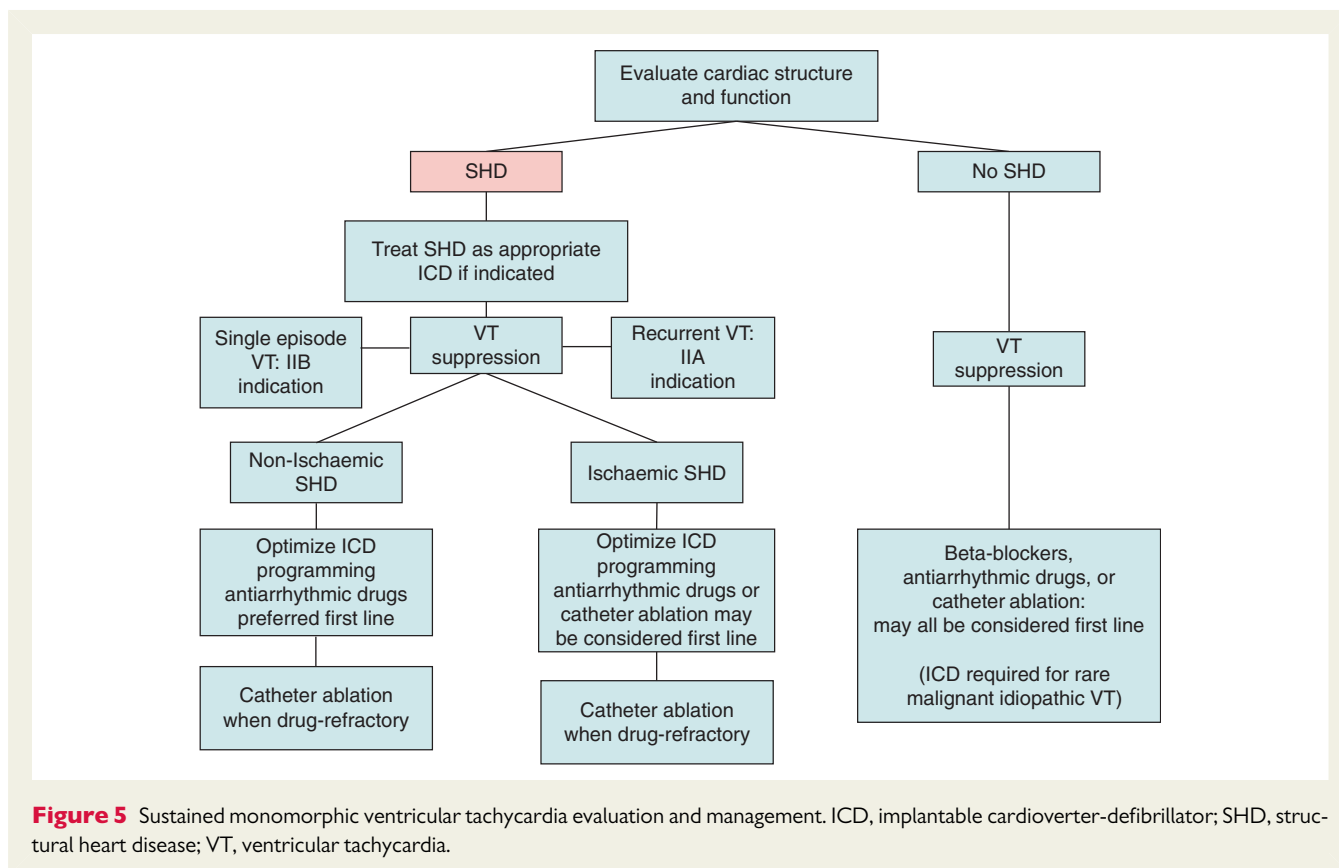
Evaluate cardiac structure and function

SHD

No SHD

Treat SHD as appropriate
ICD if indicated

Single episode VT: IIB indication

VT suppression

Recurrent VT: IIA indication

Non-Ischaemic SHD

Ischaemic SHD

Optimize ICD programming antiarrhythmic drugs preferred first line

Optimize ICD programming antiarrhythmic drugs or catheter ablation may be considered first line

Catheter ablation when drug-refractory

Catheter ablation when drug-refractory

VT suppression

Beta-blockers, antiarrhythmic drugs, or catheter ablation: may all be considered first line

(ICD required for rare malignant idiopathic VT)

**Figure 5** Sustained monomorphic ventricular tachycardia evaluation and management. ICD, implantable cardioverter-defibrillator; SHD, structural heart disease; VT, ventricular tachycardia.